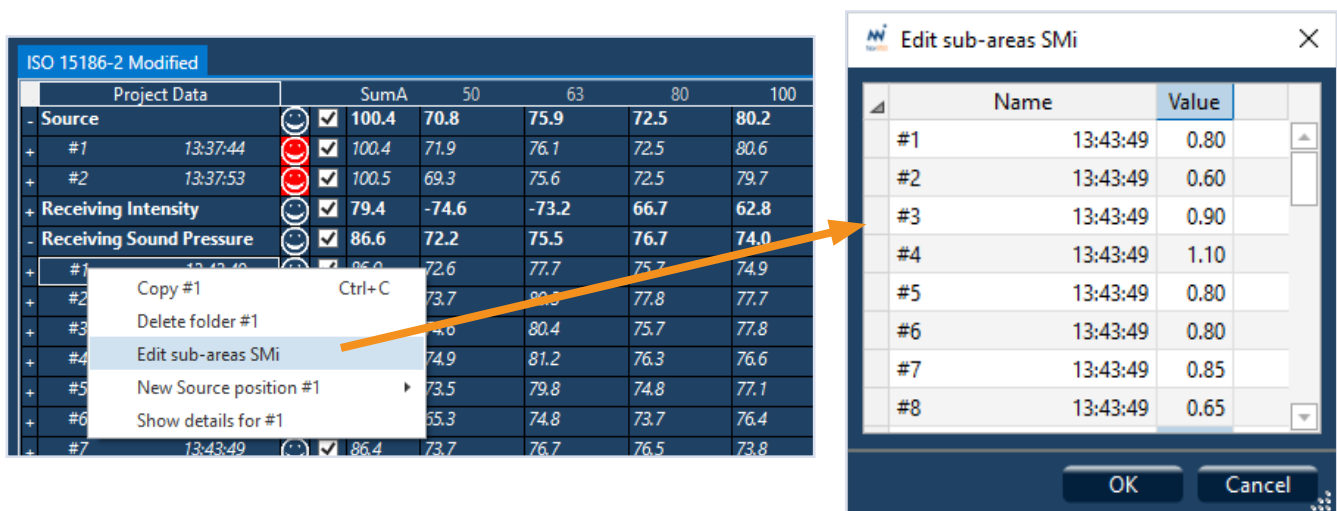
ISO 15186-2 Modified

| Project Data | | | SumA | 50 | 63 | 80 | 100 |
|---|---|---|---|---|---|---|---|
| - Source | | | 100.4 | 70.8 | 75.9 | 72.5 | 80.2 |
| + #1 | 13:37:44 | | 100.4 | 71.9 | 76.1 | 72.5 | 80.6 |
| + #2 | 13:37:53 | | 100.5 | 69.3 | 75.6 | 72.5 | 79.7 |
| + Receiving Intensity | | | 79.4 | -74.6 | -73.2 | 66.7 | 62.8 |
| - Receiving Sound Pressure | | | 86.6 | 72.2 | 75.5 | 76.7 | 74.0 |
| + #1 | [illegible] | | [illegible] | 72.6 | 77.7 | 75.7 | 74.9 |
| + #2 | | | | 73.7 | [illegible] | 77.8 | 77.7 |
| + #3 | | | | 74.6 | 80.4 | 75.7 | 77.8 |
| + #4 | | | | 74.9 | 81.2 | 76.3 | 76.6 |
| + #5 | | | | 73.5 | 79.8 | 74.8 | 77.1 |
| + #6 | | | | 65.3 | 74.8 | 73.7 | 76.4 |
| + #7 | 13:43:49 | | 86.4 | 73.7 | 76.7 | 76.5 | 73.8 |

Copy #1 Ctrl+C
Delete folder #1
Edit sub-areas SMi
New Source position #1
Show details for #1

Edit sub-areas SMi

| Name | | Value |
|---|---|---|
| #1 | 13:43:49 | 0.80 |
| #2 | 13:43:49 | 0.60 |
| #3 | 13:43:49 | 0.90 |
| #4 | 13:43:49 | 1.10 |
| #5 | 13:43:49 | 0.80 |
| #6 | 13:43:49 | 0.80 |
| #7 | 13:43:49 | 0.85 |
| #8 | 13:43:49 | 0.65 |

OK Cancel